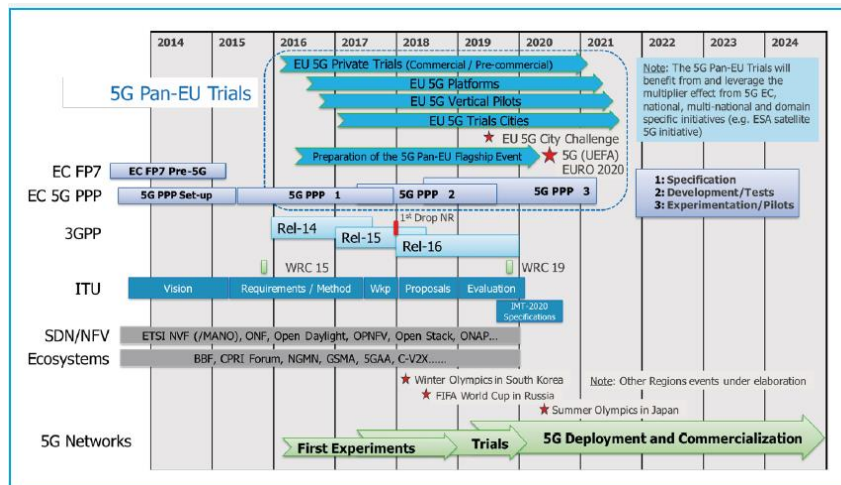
2014 2015 2016 2017 2018 2019 2020 2021 2022 2023 2024

5G Pan-EU Trials

EU 5G Private Trials (Commercial / Pre-commercial)
EU 5G Platforms
EU 5G Vertical Pilots
EU 5G Trials Cities
EU 5G City Challenge
Preparation of the 5G Pan-EU Flagship Event
5G (UEFA) EURO 2020

Note: The 5G Pan-EU Trials will benefit from and leverage the multiplier effect from 5G EC, national, multi-national and domain specific initiatives (e.g. ESA satellite 5G initiative)

EC FP7
EC FP7 Pre-5G

EC 5G PPP
5G PPP Set-up
5G PPP 1
5G PPP 2
5G PPP 3

1: Specification
2: Development/Tests
3: Experimentation/Pilots

3GPP
Rel-14
Rel-15
$1^{st}$ Drop NR
Rel-16

WRC 15
WRC 19

ITU
Vision
Requirements / Method
Wkp
Proposals
Evaluation
IMT-2020 Specifications

SDN/NFV
ETSI NVF (/MANO), ONF, Open Daylight, OPNFV, Open Stack, ONAP...

Ecosystems
BBF, CPRI Forum, NGMN, GSMA, 5GAA, C-V2X......

Winter Olympics in South Korea
Note: Other Regions events under elaboration
FIFA World Cup in Russia
Summer Olympics in Japan

5G Networks
First Experiments
Trials
5G Deployment and Commercialization